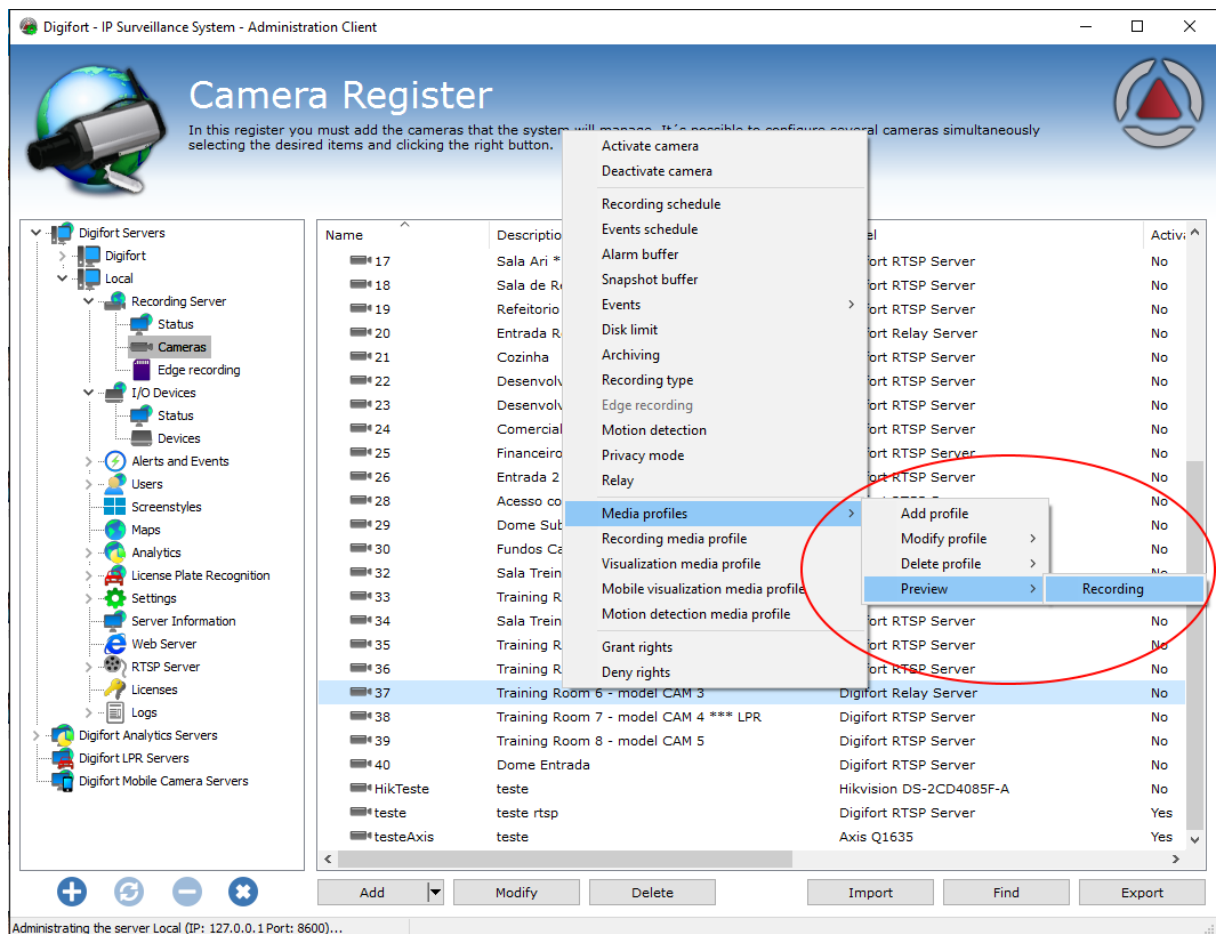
Digifort - IP Surveillance System - Administration Client

Camera Register

In this register you must add the cameras that the system will manage. It´s possible to configure several cameras simultaneously selecting the desired items and clicking the right button.

Digifort Servers
Digifort
Local
Recording Server
Status
Cameras
Edge recording
I/O Devices
Status
Devices
Alerts and Events
Users
Screenstyles
Maps
Analytics
License Plate Recognition
Settings
Server Information
Web Server
RTSP Server
Licenses
Logs
Digifort Analytics Servers
Digifort LPR Servers
Digifort Mobile Camera Servers

| Name | Descriptio | el | Activ |
|---|---|---|---|
| 17 | Sala Ari * | ort RTSP Server | No |
| 18 | Sala de R | ort RTSP Server | No |
| 19 | Refeitorio | ort RTSP Server | No |
| 20 | Entrada R | ort Relay Server | No |
| 21 | Cozinha | ort RTSP Server | No |
| 22 | Desenvolv | ort RTSP Server | No |
| 23 | Desenvolv | ort RTSP Server | No |
| 24 | Comercial | ort RTSP Server | No |
| 25 | Financeiro | ort RTSP Server | No |
| 26 | Entrada 2 | ort RTSP Server | No |
| 28 | Acesso co | | No |
| 29 | Dome Sub | | No |
| 30 | Fundos Ca | | No |
| 32 | Sala Trein | | |
| 33 | Training R | | |
| 34 | Sala Trein | ort RTSP Server | No |
| 35 | Training R | ort RTSP Server | No |
| 36 | Training R | ort RTSP Server | No |
| 37 | Training Room 6 - model CAM 3 | Digifort Relay Server | No |
| 38 | Training Room 7 - model CAM 4 *** LPR | Digifort RTSP Server | No |
| 39 | Training Room 8 - model CAM 5 | Digifort RTSP Server | No |
| 40 | Dome Entrada | Digifort RTSP Server | No |
| HikTeste | teste | Hikvision DS-2CD4085F-A | No |
| teste | teste rtsp | Digifort RTSP Server | Yes |
| testeAxis | teste | Axis Q1635 | Yes |

Activate camera
Deactivate camera
Recording schedule
Events schedule
Alarm buffer
Snapshot buffer
Events
Disk limit
Archiving
Recording type
Edge recording
Motion detection
Privacy mode
Relay
Media profiles
Recording media profile
Visualization media profile
Mobile visualization media profile
Motion detection media profile
Grant rights
Deny rights

Add profile
Modify profile
Delete profile
Preview

Recording

Add
Modify
Delete
Import
Find
Export

Administrating the server Local (IP: 127.0.0.1 Port: 8600)...